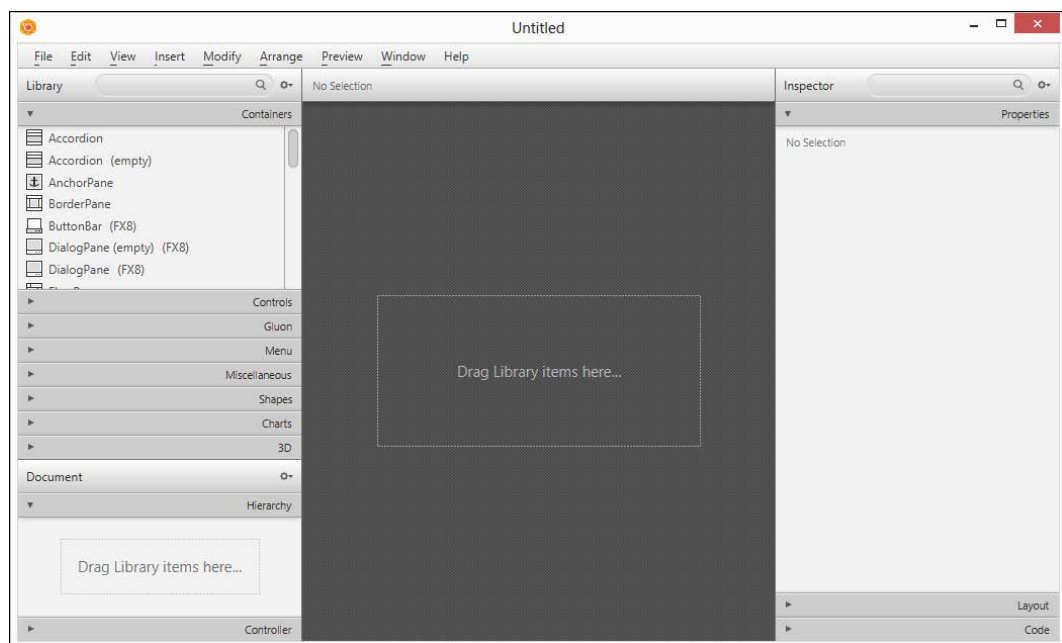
Untitled

File Edit View Insert Modify Arrange Preview Window Help

Library

Containers

Accordion
Accordion (empty)
AnchorPane
BorderPane
ButtonBar (FX8)
DialogPane (empty) (FX8)
DialogPane (FX8)

Controls
Gluon
Menu
Miscellaneous
Shapes
Charts
3D

Document

Hierarchy

Drag Library items here...

Controller

No Selection

Drag Library items here...

Inspector

Properties

No Selection

Layout
Code